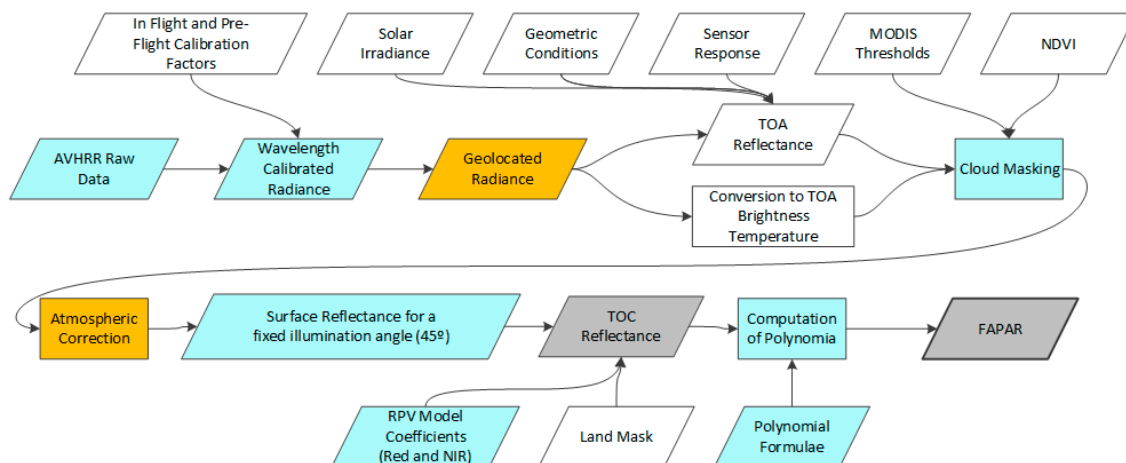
In Flight and Pre-Flight Calibration Factors

Solar Irradiance

Geometric Conditions

Sensor Response

MODIS Thresholds

NDVI

AVHRR Raw Data

Wavelength Calibrated Radiance

Geolocated Radiance

TOA Reflectance

Conversion to TOA Brightness Temperature

Cloud Masking

Atmospheric Correction

Surface Reflectance for a fixed illumination angle (45º)

TOC Reflectance

Computation of Polynomia

FAPAR

RPV Model Coefficients (Red and NIR)

Land Mask

Polynomial Formulae